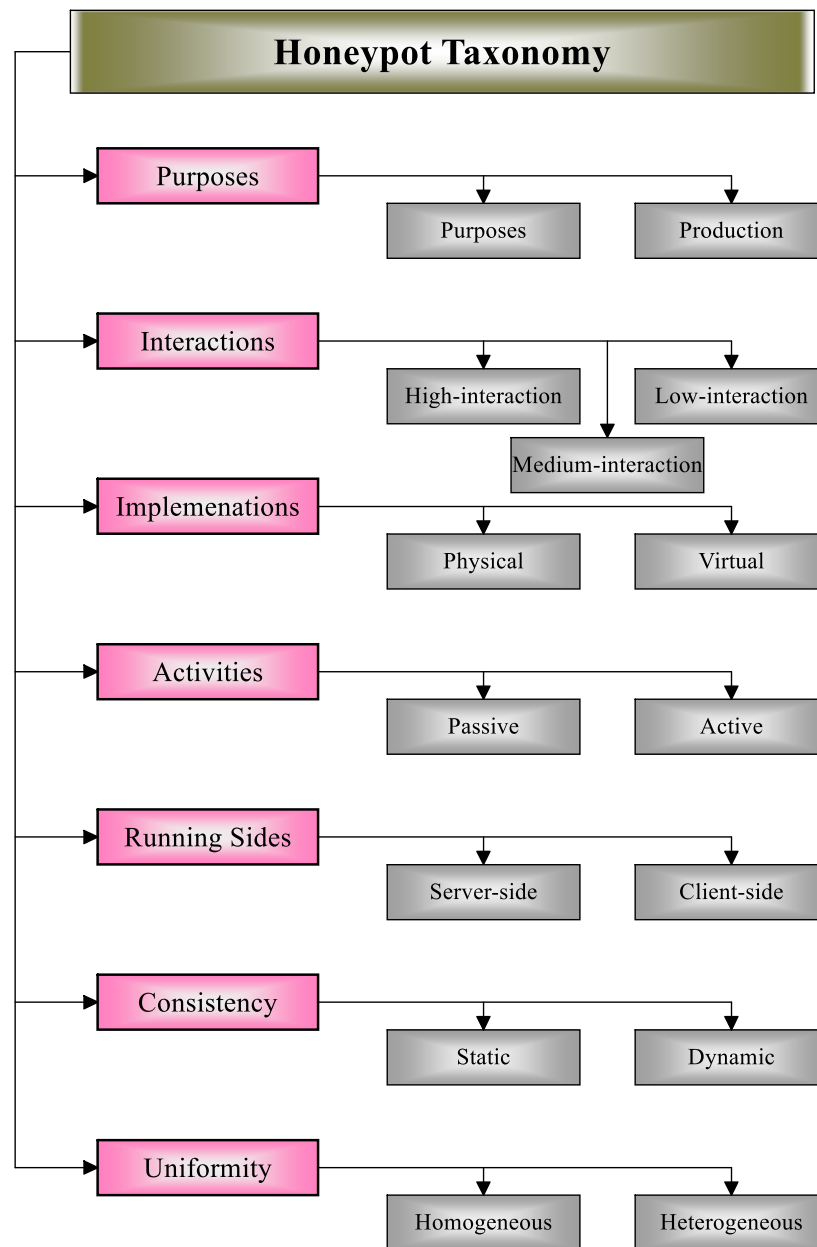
Honeypot Taxonomy

Purposes

Purposes

Production

Interactions

High-interaction

Low-interaction

Medium-interaction

Implemenations

Physical

Virtual

Activities

Passive

Active

Running Sides

Server-side

Client-side

Consistency

Static

Dynamic

Uniformity

Homogeneous

Heterogeneous